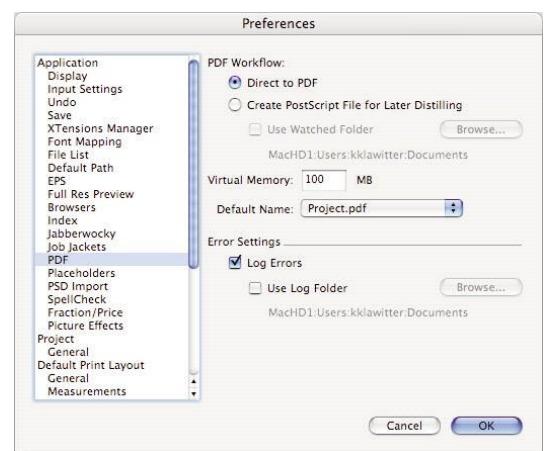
Preferences

Application
Display
Input Settings
Undo
Save
XTensions Manager
Font Mapping
File List
Default Path
EPS
Full Res Preview
Browsers
Index
Jabberwocky
Job Jackets
PDF
Placeholders
PSD Import
SpellCheck
Fraction/Price
Picture Effects
Project
General
Default Print Layout
General
Measurements

PDF Workflow:
Direct to PDF
Create PostScript File for Later Distilling
Use Watched Folder
Browse...
MacHD1:Users:kklawitter:Documents
Virtual Memory: 100 MB
Default Name: Project.pdf

Error Settings
Log Errors
Use Log Folder
Browse...
MacHD1:Users:kklawitter:Documents

Cancel
OK